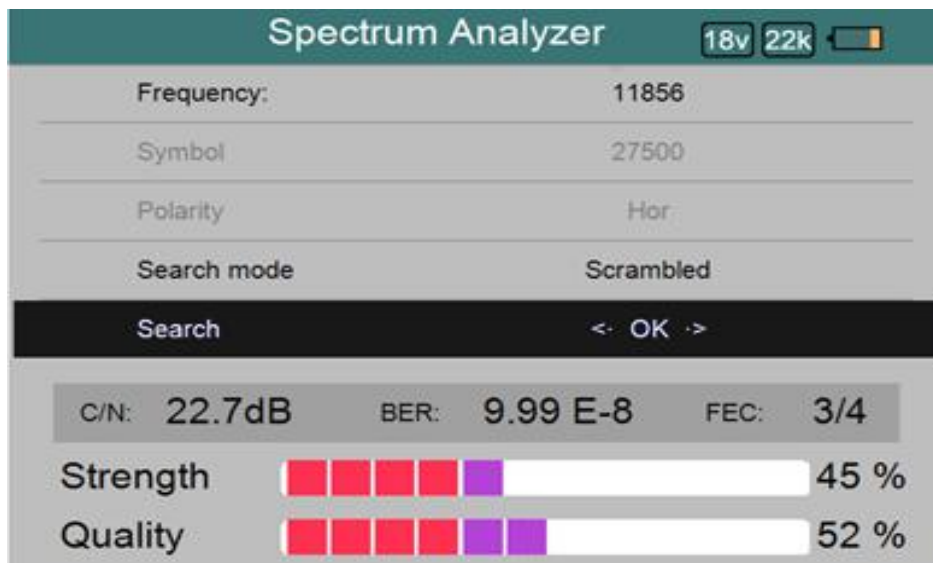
Spectrum Analyzer 18v 22k

| | |
|---|---|
| Frequency: | 11856 |
| Symbol | 27500 |
| Polarity | Hor |
| Search mode | Scrambled |
| Search | <- OK -> |

C/N: 22.7dB BER: 9.99 E-8 FEC: 3/4

Strength 45 %

Quality 52 %